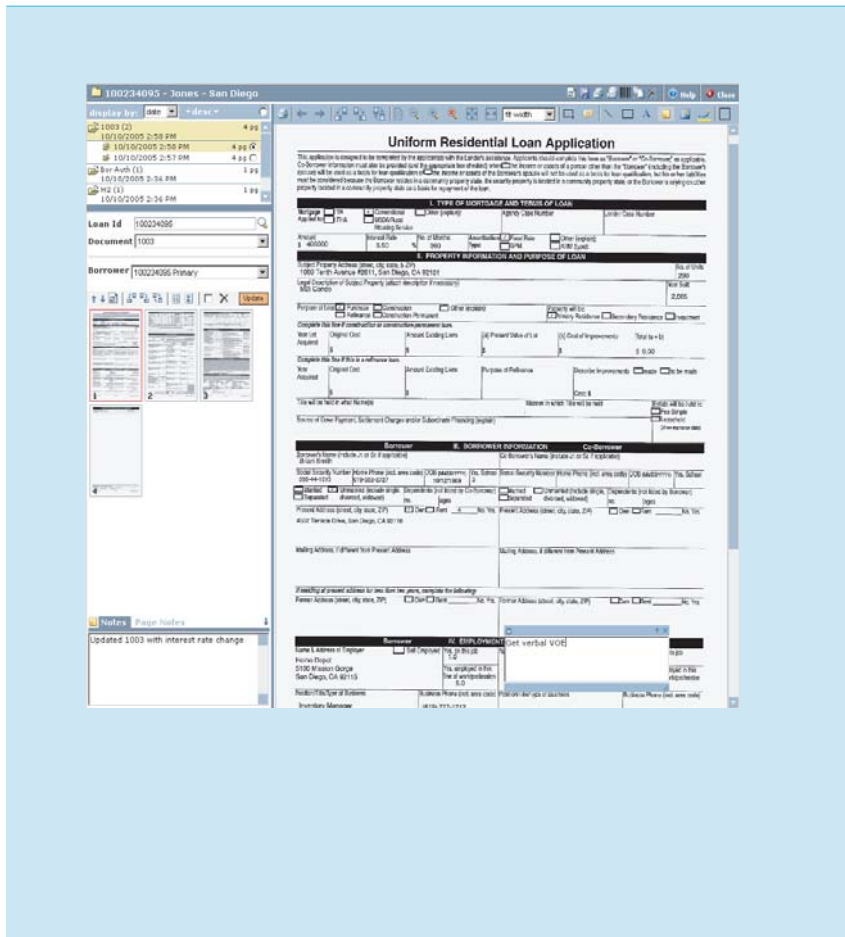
100234095 - Jones - San Diego

Help Close

display by: date desc

1003 (2) 4 pg
10/10/2005 2:58 PM
10/10/2005 2:58 PM 4 pg
10/10/2005 2:57 PM 4 pg
Bor-Auth (1) 1 pg
10/10/2005 2:34 PM
W2 (1) 1 pg
10/10/2005 2:36 PM

Loan Id 100234095
Document 1003
Borrower 100234095 Primary

Update

1 2 3 4

Notes Page Notes

Updated 1003 with interest rate change

fit width

Uniform Residential Loan Application

I. TYPE OF MORTGAGE AND TERMS OF LOAN

Mortgage Applied for: VA FHA Conventional USDA/Rural Housing Service Other (explain): Agency Case Number Lender Case Number

Amount $ 400000 Interest Rate 5.50 % No. of Months 360 Amortization Type: Fixed Rate GPM Other (explain): ARM (type):

II. PROPERTY INFORMATION AND PURPOSE OF LOAN

Subject Property Address (street, city, state, & ZIP) 1000 Tenth Avenue #2611, San Diego, CA 92101 No. of Units 200

Legal Description of Subject Property (attach description if necessary) 660 Condo Year Built 2,005

Purpose of Loan Purchase Refinance Construction Construction-Permanent Other (explain): Property will be: Primary Residence Secondary Residence Investment

Complete this line if construction or construction-permanent loan.

Year Lot Acquired Original Cost Amount Existing Liens (a) Present Value of Lot (b) Cost of Improvements Total (a + b) $ 0.00

Complete this line if this is a refinance loan.

Year Acquired Original Cost Amount Existing Liens Purpose of Refinance Describe Improvements made to be made

Cost: $

Title will be held in what Name(s) Manner in which Title will be held Estate will be held in: Fee Simple Leasehold

Source of Down Payment, Settlement Charges and/or Subordinate Financing (explain)

Borrower III. BORROWER INFORMATION Co-Borrower

Borrower's Name (include Jr. or Sr. if applicable) Brian Smith Co-Borrower's Name (include Jr. or Sr. if applicable)

Social Security Number 000-44-1010 Home Phone (incl. area code) 619-555-0707

Married Unmarried Separated

Present Address (street, city, state, ZIP) Own Rent No. Yrs.
4500 Terrace Drive, San Diego, CA 92116

Mailing Address, if different from Present Address

If residing at present address for less than two years, complete the following:

Former Address (street, city, state, ZIP) Own Rent No. Yrs.

Borrower IV. EMPLOYMENT

Name & Address of Employer Self Employed Yrs. on this job 5.0
Home Depot
5100 Mission Gorge
San Diego, CA 92115
Yrs. employed in this line of work/profession 5.0

Position/Title/Type of Business Inventory Manager Business Phone (incl. area code)

Get verbal VOE